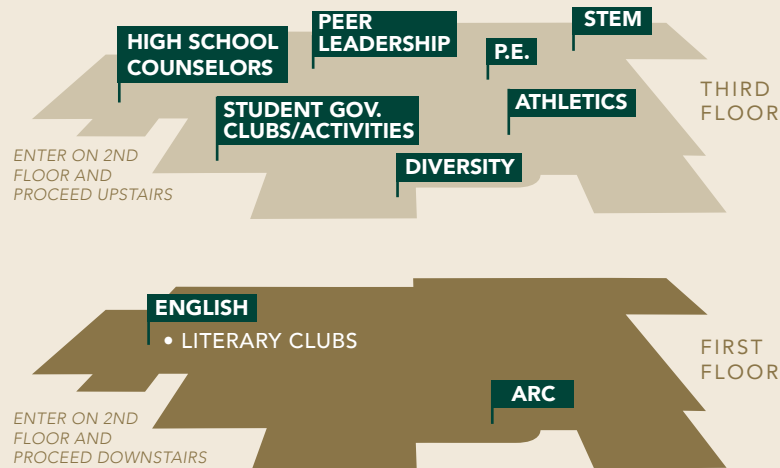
HIGH SCHOOL COUNSELORS

PEER LEADERSHIP

STEM

P.E.

THIRD FLOOR

STUDENT GOV. CLUBS/ACTIVITIES

ATHLETICS

ENTER ON 2ND FLOOR AND PROCEED UPSTAIRS

DIVERSITY

ENGLISH
• LITERARY CLUBS

FIRST FLOOR

ARC

ENTER ON 2ND FLOOR AND PROCEED DOWNSTAIRS